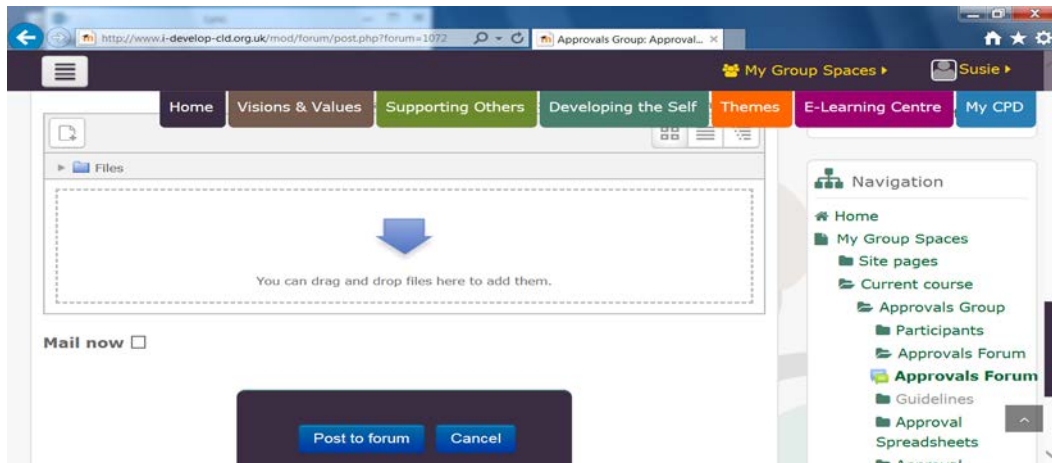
http://www.i-develop-cld.org.uk/mod/forum/post.php?forum=1072
Approvals Group: Approval...

My Group Spaces ▸
Susie ▸

Home
Visions & Values
Supporting Others
Developing the Self
Themes
E-Learning Centre
My CPD

Files

You can drag and drop files here to add them.

Mail now

Post to forum
Cancel

Navigation
Home
My Group Spaces
Site pages
Current course
Approvals Group
Participants
Approvals Forum
Approvals Forum
Guidelines
Approval Spreadsheets